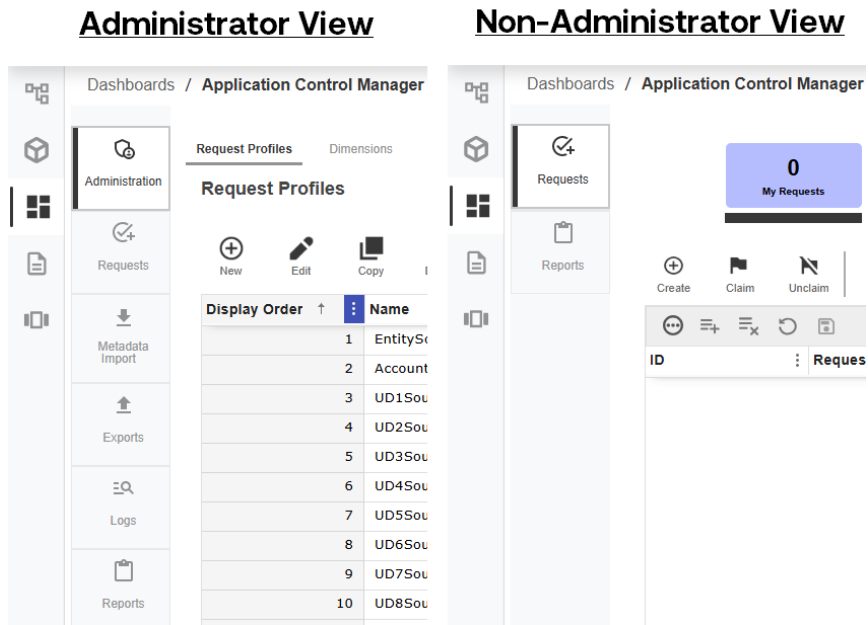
Administrator View

Dashboards / Application Control Manager

Administration

Requests

Metadata Import

Exports

Logs

Reports

Request Profiles Dimensions

Request Profiles

New Edit Copy

| Display Order ↑ | Name |
|---|---|
| 1 | EntitySo |
| 2 | Account |
| 3 | UD1Sou |
| 4 | UD2Sou |
| 5 | UD3Sou |
| 6 | UD4Sou |
| 7 | UD5Sou |
| 8 | UD6Sou |
| 9 | UD7Sou |
| 10 | UD8Sou |

Non-Administrator View

Dashboards / Application Control Manager

Requests

Reports

0
My Requests

Create Claim Unclaim

| ID | Reques |
|---|---|